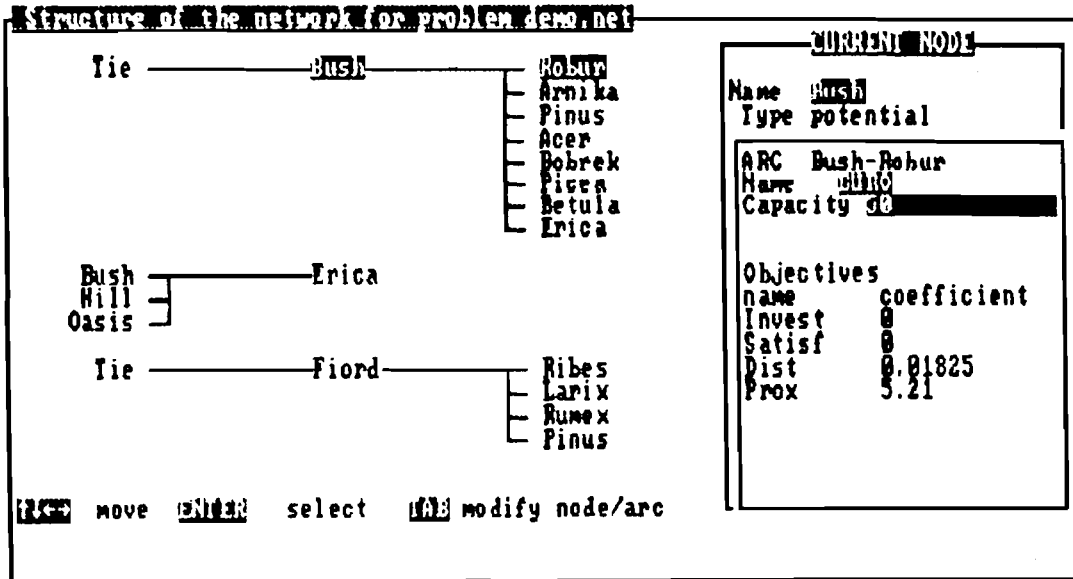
Structure of the network for problem demo.net

Tie Bush Robur
Arnika
Pinus
Acer
Bobrek
Picea
Betula
Erica

Bush Erica
Hill
Oasis

Tie Fiord Ribes
Larix
Rumex
Pinus

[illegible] move ENTER select TAB modify node/arc

CURRENT NODE

Name Bush
Type potential

ARC Bush-Robur
Name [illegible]
Capacity 60

Objectives
name coefficient
Invest 0
Satisf 0
Dist 0.01825
Prox 5.21